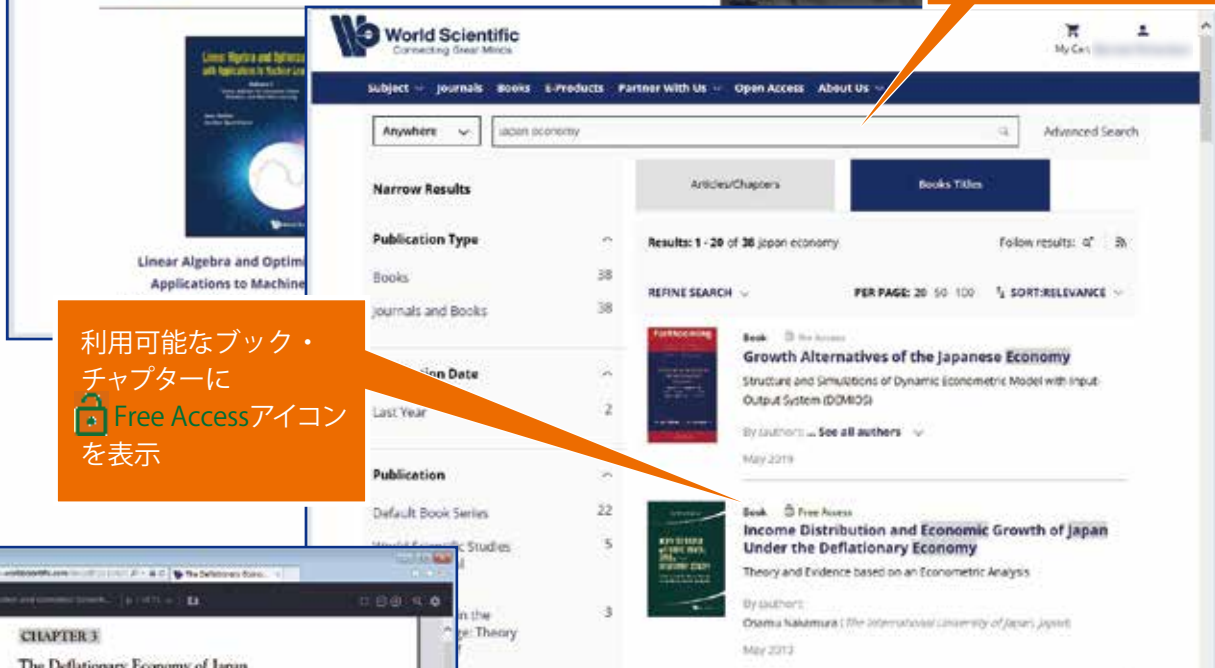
Linear Algebra and Optim
Applications to Machine

World Scientific
Connecting Great Minds

My Cart

Subject Journals Books E-Products Partner With Us Open Access About Us

Anywhere
japan economy
Advanced Search

Narrow Results

Articles/Chapters
Books Titles

Publication Type
Books 38
Journals and Books 38

Results: 1 - 20 of 38 japan economy
Follow results:

REFINE SEARCH
PER PAGE: 20 50 100
SORT:RELEVANCE

利用可能なブック・チャプターにFree Accessアイコンを表示

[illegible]ion Date
Last Year 2

Publication
Default Book Series 22
World Scientific Studies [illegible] 5
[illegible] the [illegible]e: Theory 3

Book Free Access
Growth Alternatives of the Japanese Economy
Structure and Simulations of Dynamic Econometric Model with Input-Output System (DEMIOS)
By (author): ... See all authors
May 2019

Book Free Access
Income Distribution and Economic Growth of Japan Under the Deflationary Economy
Theory and Evidence based on an Econometric Analysis
By (author):
Osamu Nakamura (The International University of Japan, Japan)
May 2013

CHAPTER 3
The Deflationary Economy of Japan